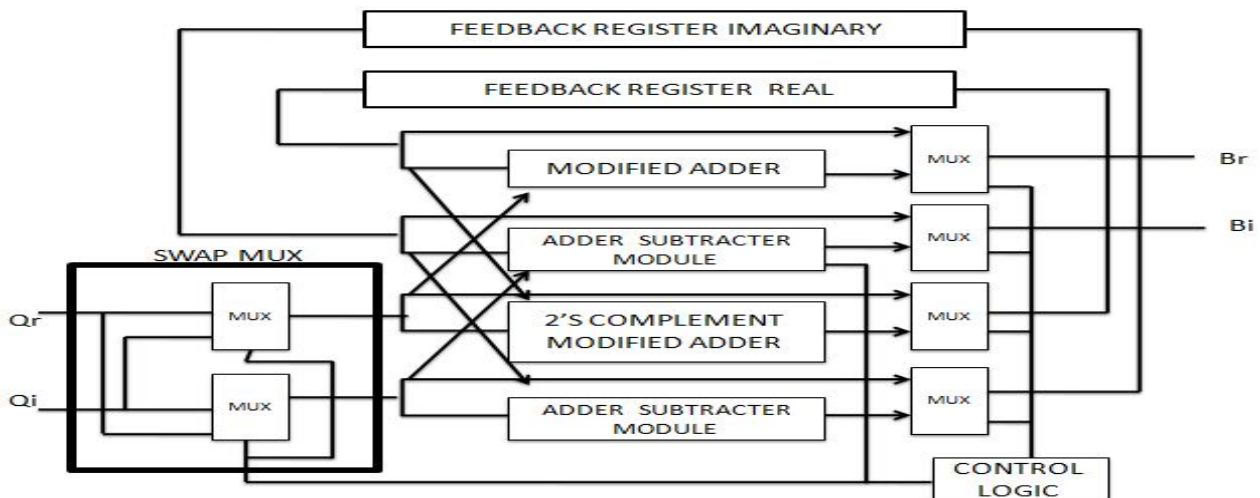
FEEDBACK REGISTER IMAGINARY

FEEDBACK REGISTER REAL

MODIFIED ADDER

MUX

Br

MUX

Bi

ADDER SUBTRACTER MODULE

SWAP MUX

MUX

Qr

2'S COMPLEMENT MODIFIED ADDER

MUX

Qi

MUX

MUX

ADDER SUBTRACTER MODULE

CONTROL LOGIC